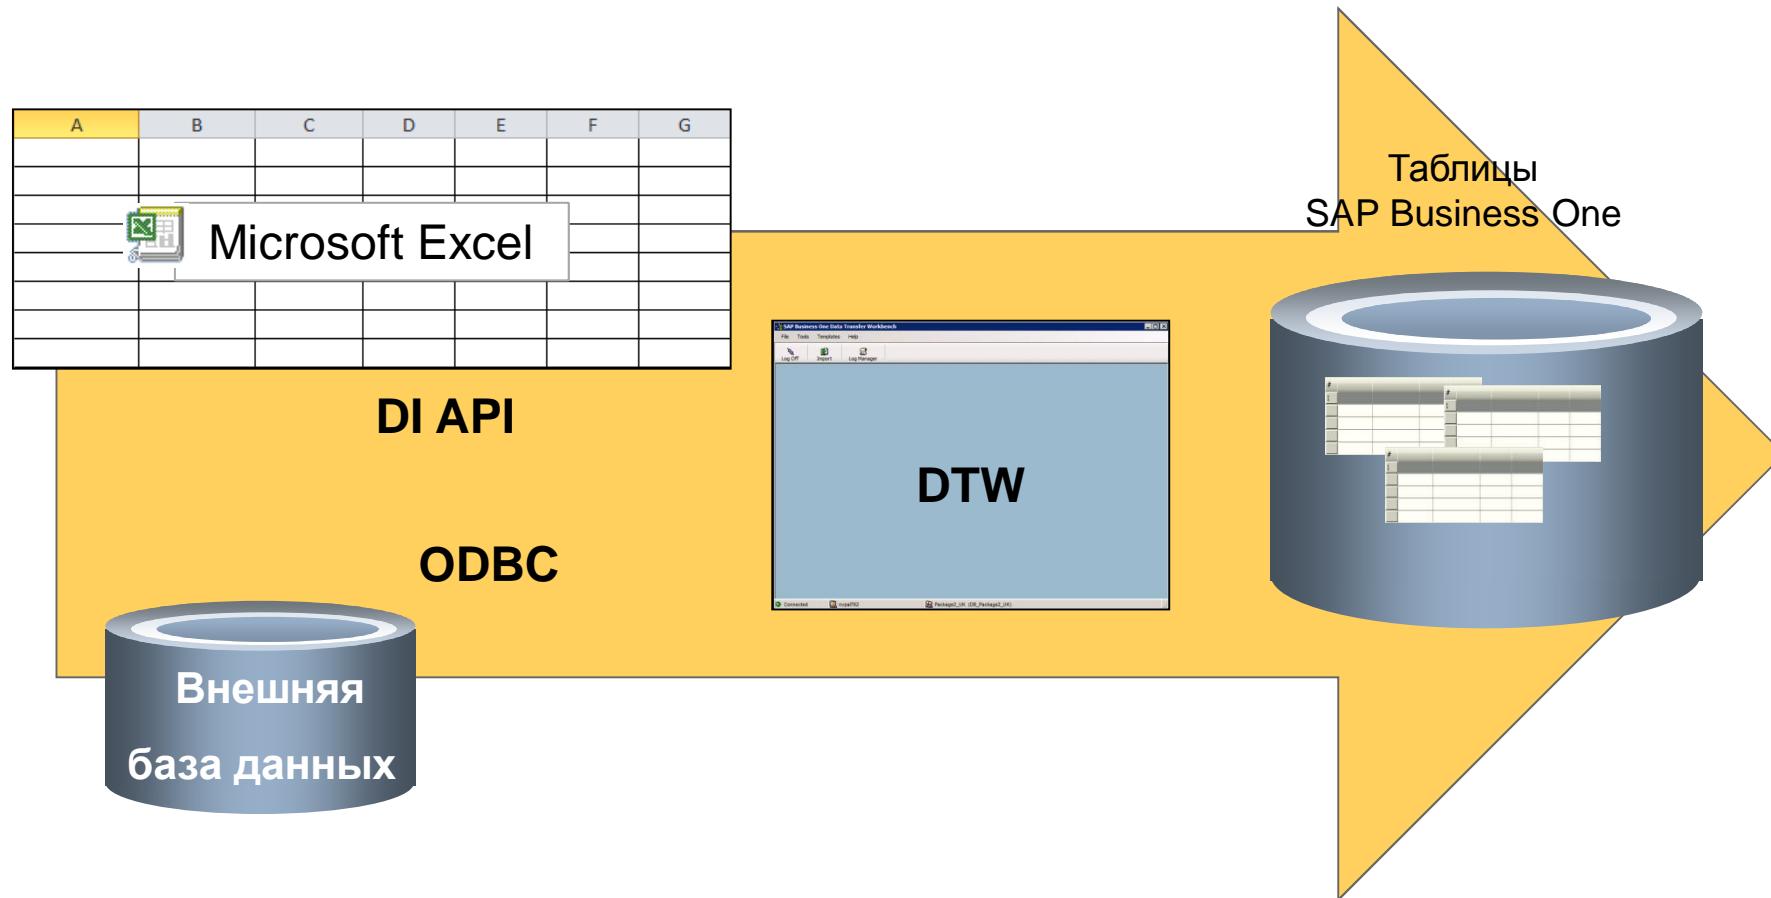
| A | B | C | D | E | F | G |
|---|---|---|---|---|---|---|

Microsoft Excel

DI API

ODBC

Внешняя база данных

SAP Business One Data Transfer Workbench

File Tools Templates Help

Log Off Import Log Manager

DTW

Connected

Таблицы SAP Business One